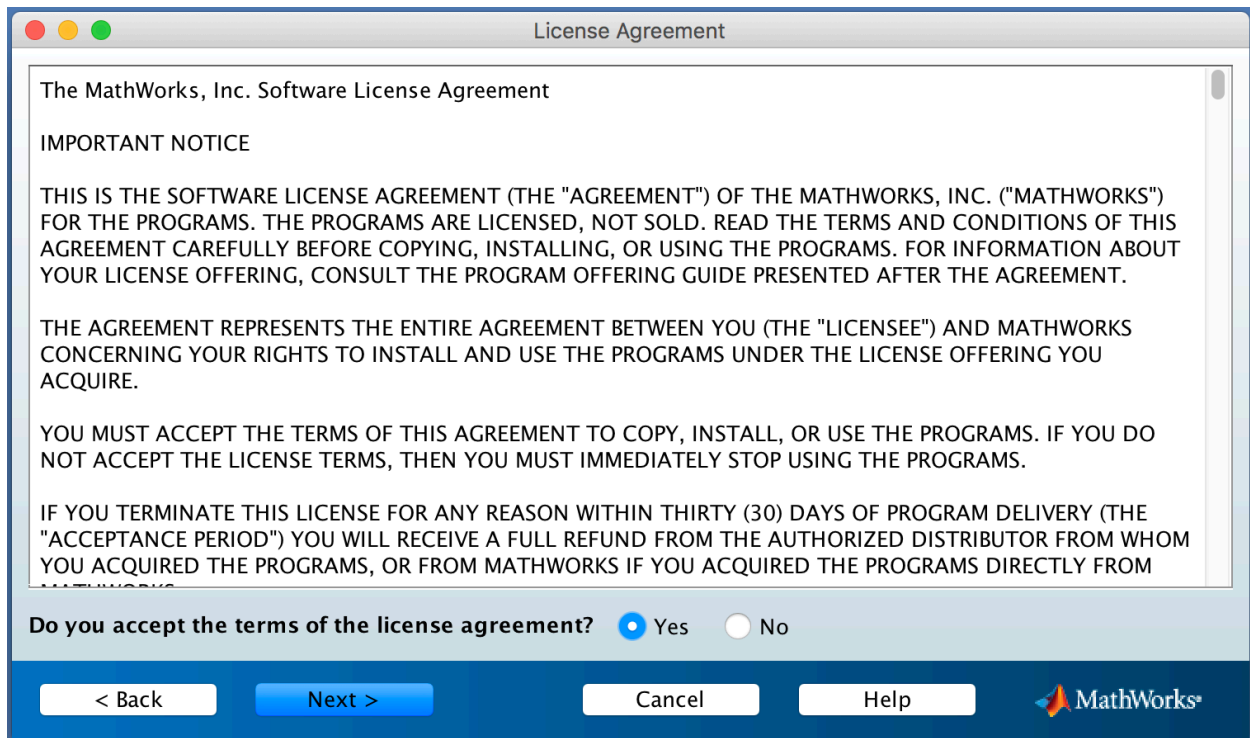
License Agreement

The MathWorks, Inc. Software License Agreement

IMPORTANT NOTICE

THIS IS THE SOFTWARE LICENSE AGREEMENT (THE "AGREEMENT") OF THE MATHWORKS, INC. ("MATHWORKS") FOR THE PROGRAMS. THE PROGRAMS ARE LICENSED, NOT SOLD. READ THE TERMS AND CONDITIONS OF THIS AGREEMENT CAREFULLY BEFORE COPYING, INSTALLING, OR USING THE PROGRAMS. FOR INFORMATION ABOUT YOUR LICENSE OFFERING, CONSULT THE PROGRAM OFFERING GUIDE PRESENTED AFTER THE AGREEMENT.

THE AGREEMENT REPRESENTS THE ENTIRE AGREEMENT BETWEEN YOU (THE "LICENSEE") AND MATHWORKS CONCERNING YOUR RIGHTS TO INSTALL AND USE THE PROGRAMS UNDER THE LICENSE OFFERING YOU ACQUIRE.

YOU MUST ACCEPT THE TERMS OF THIS AGREEMENT TO COPY, INSTALL, OR USE THE PROGRAMS. IF YOU DO NOT ACCEPT THE LICENSE TERMS, THEN YOU MUST IMMEDIATELY STOP USING THE PROGRAMS.

IF YOU TERMINATE THIS LICENSE FOR ANY REASON WITHIN THIRTY (30) DAYS OF PROGRAM DELIVERY (THE "ACCEPTANCE PERIOD") YOU WILL RECEIVE A FULL REFUND FROM THE AUTHORIZED DISTRIBUTOR FROM WHOM YOU ACQUIRED THE PROGRAMS, OR FROM MATHWORKS IF YOU ACQUIRED THE PROGRAMS DIRECTLY FROM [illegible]

Do you accept the terms of the license agreement? Yes No

< Back Next > Cancel Help MathWorks